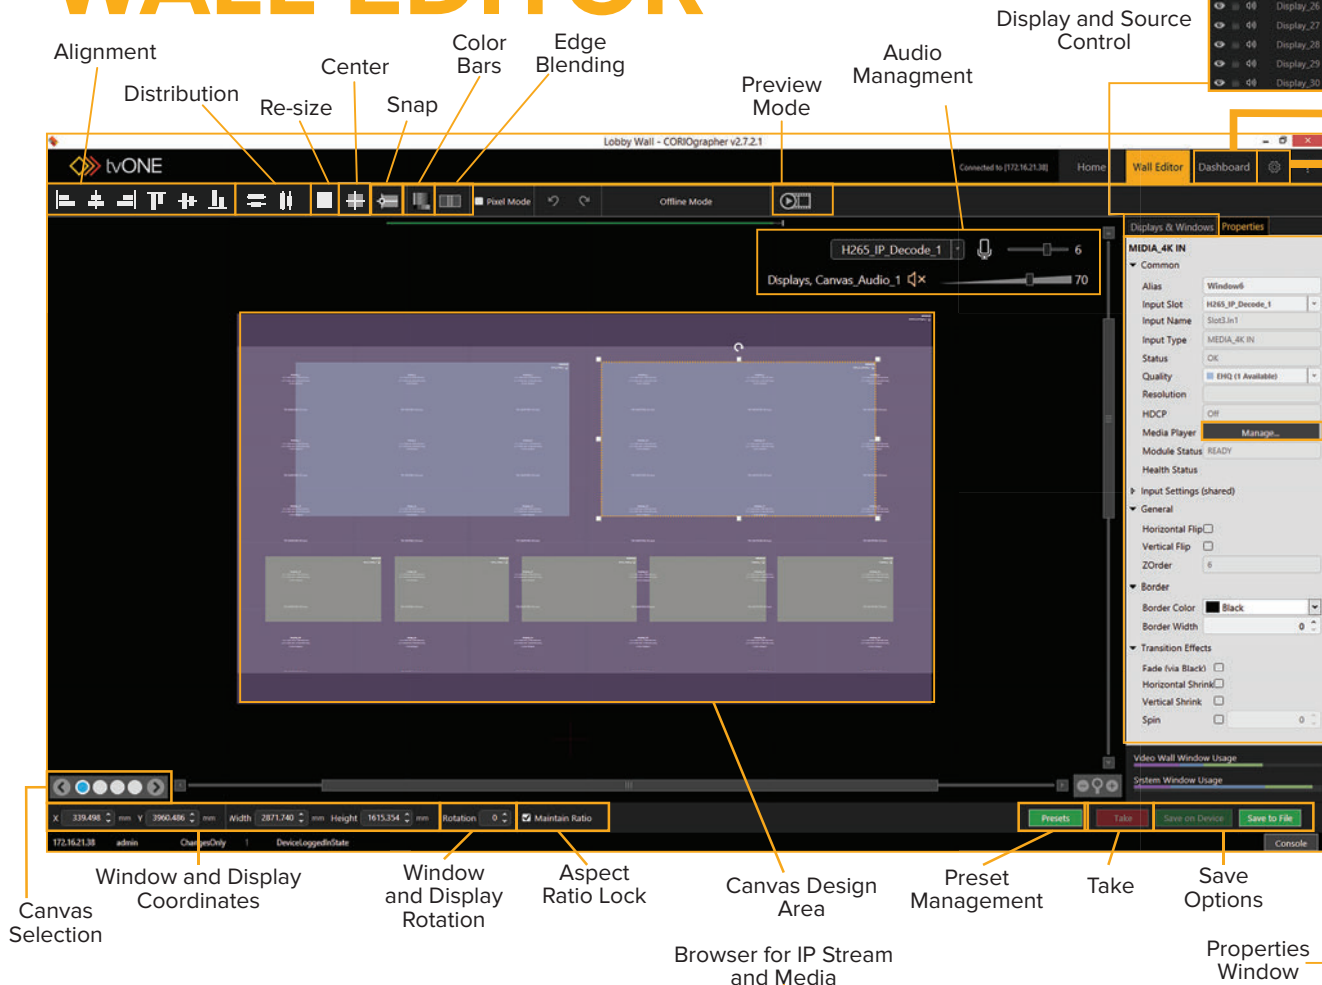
WALL EDITOR

Alignment

Distribution

Re-size

Center

Snap

Color Bars

Edge Blending

Preview Mode

Audio Managment

Display and Source Control

Display_26
Display_27
Display_28
Display_29
Display_30

Lobby Wall - CORIOgrapher v2.7.2.1

tvONE

Connected to [172.16.21.38]

Home

Wall Editor

Dashboard

Pixel Mode

Offline Mode

H265_IP_Decode_1

6

Displays, Canvas_Audio_1

70

Displays & Windows

Properties

MIDIA_4K IN

Common

Alias Window6

Input Slot H265_IP_Decode_1

Input Name Slot3.In1

Input Type MEDIA_4K IN

Status OK

Quality EHQ (1 Available)

Resolution

HDCP Off

Media Player Manage...

Module Status READY

Health Status

Input Settings (shared)

General

Horizontal Flip

Vertical Flip

ZOrder 6

Border

Border Color Black

Border Width 0

Transition Effects

Fade (via Black)

Horizontal Shrink

Vertical Shrink

Spin 0

Video Wall Window Usage

System Window Usage

X 339.498 mm Y 3960.486 mm Width 2871.740 mm Height 1615.354 mm

Rotation 0

Maintain Ratio

Presets

Take

Save on Device

Save to File

172.16.21.38 admin ChangesOnly 1 DeviceLoggedInState

Console

Canvas Selection

Window and Display Coordinates

Window and Display Rotation

Aspect Ratio Lock

Canvas Design Area

Preset Management

Take

Save Options

Browser for IP Stream and Media

Properties Window